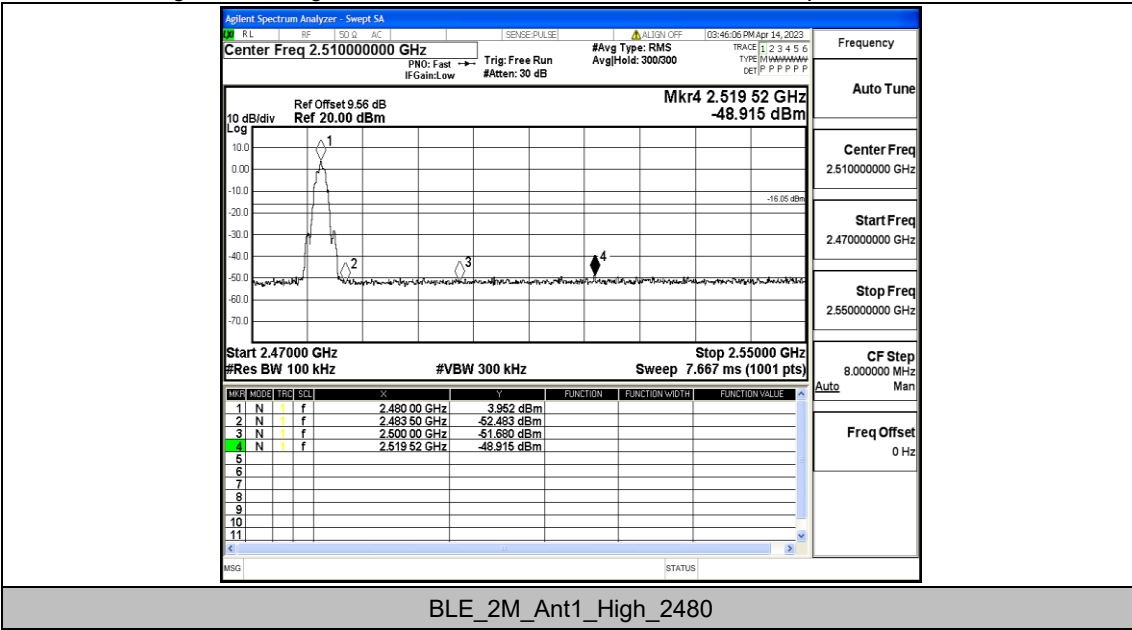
Agilent Spectrum Analyzer - Swept SA
RL RF 50 Ω AC SENSE:PULSE ALIGN OFF 03:46:06 PM Apr 14, 2023
Center Freq 2.510000000 GHz
PNO: Fast IFGain:Low
Trig: Free Run #Atten: 30 dB
#Avg Type: RMS Avg|Hold: 300/300
TRACE 1 2 3 4 5 6 TYPE M WWWWW DET P P P P P P
Frequency

Ref Offset 9.56 dB
10 dB/div Ref 20.00 dBm
Log
Mkr4 2.519 52 GHz
-48.915 dBm

10.0
0.00
-10.0
-20.0
-30.0
-40.0
-50.0
-60.0
-70.0
-16.05 dBm
1 2 3 4

Start 2.47000 GHz
#Res BW 100 kHz
#VBW 300 kHz
Stop 2.55000 GHz
Sweep 7.667 ms (1001 pts)

Auto Tune
Center Freq 2.510000000 GHz
Start Freq 2.470000000 GHz
Stop Freq 2.550000000 GHz
CF Step 8.000000 MHz Auto Man
Freq Offset 0 Hz

| MKR | MODE | TRC | SCL | X | Y | FUNCTION | FUNCTION WIDTH | FUNCTION VALUE |
|---|---|---|---|---|---|---|---|---|
| 1 | N | 1 | f | 2.480 00 GHz | 3.952 dBm | | | |
| 2 | N | 1 | f | 2.483 50 GHz | -52.483 dBm | | | |
| 3 | N | 1 | f | 2.500 00 GHz | -51.680 dBm | | | |
| 4 | N | 1 | f | 2.519 52 GHz | -48.915 dBm | | | |
| 5 | | | | | | | | |
| 6 | | | | | | | | |
| 7 | | | | | | | | |
| 8 | | | | | | | | |
| 9 | | | | | | | | |
| 10 | | | | | | | | |
| 11 | | | | | | | | |

MSG STATUS

BLE_2M_Ant1_High_2480